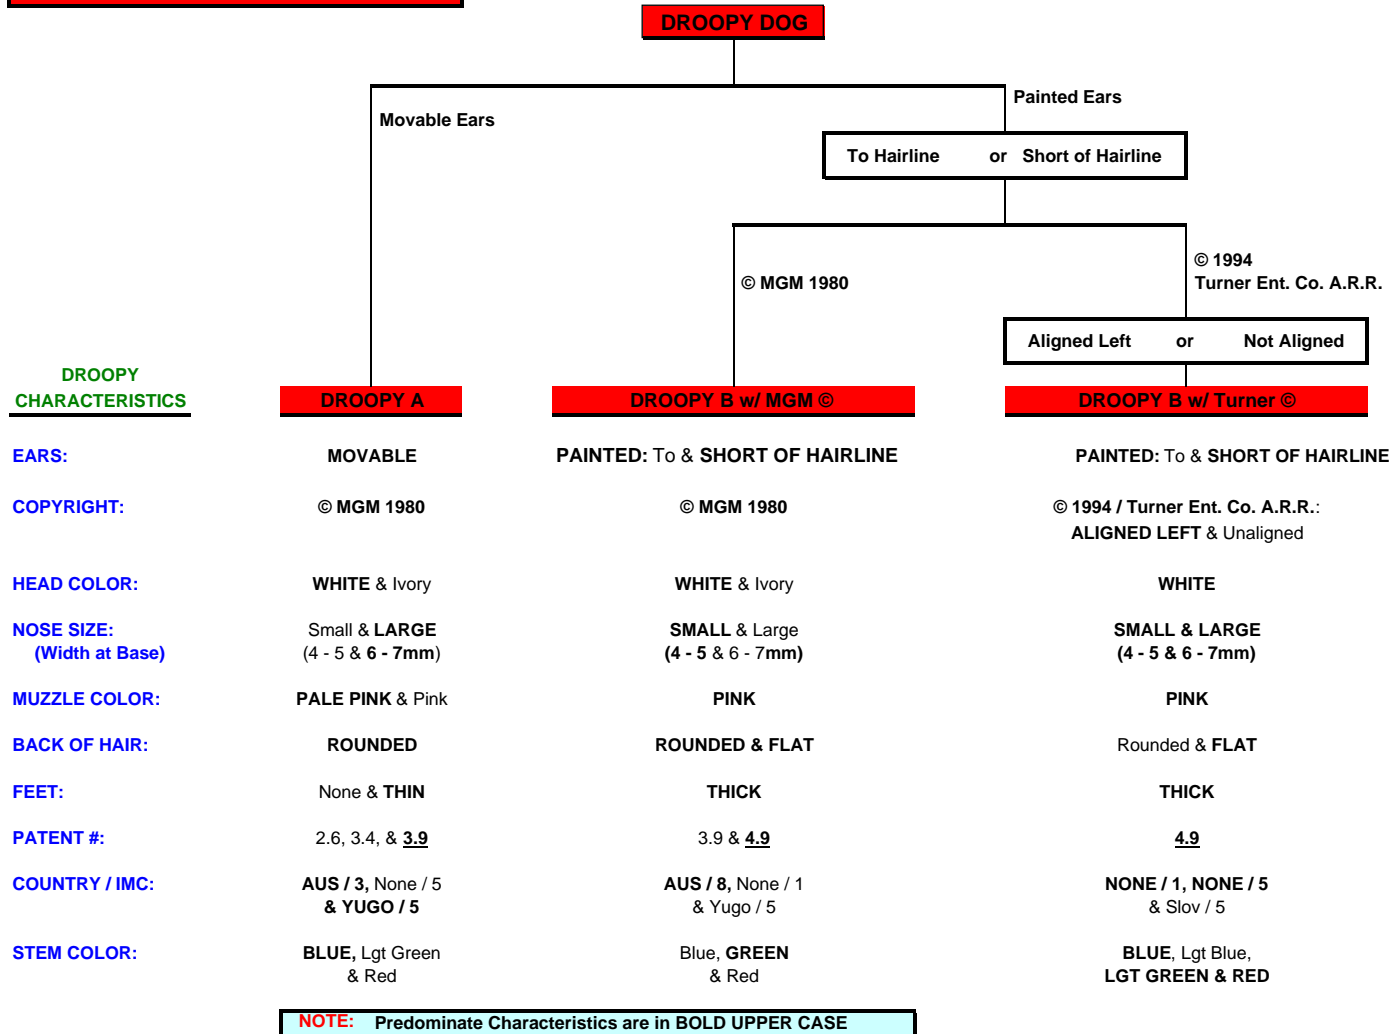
DROOPY DOG

Movable Ears

Painted Ears

To Hairline or Short of Hairline

© MGM 1980

© 1994
Turner Ent. Co. A.R.R.

Aligned Left or Not Aligned

DROOPY CHARACTERISTICS

DROOPY A

DROOPY B w/ MGM ©

DROOPY B w/ Turner ©

| | | | |
|---|---|---|---|
| EARS: | MOVABLE | PAINTED: To & SHORT OF HAIRLINE | PAINTED: To & SHORT OF HAIRLINE |
| COPYRIGHT: | © MGM 1980 | © MGM 1980 | © 1994 / Turner Ent. Co. A.R.R.: ALIGNED LEFT & Unaligned |
| HEAD COLOR: | WHITE & Ivory | WHITE & Ivory | WHITE |
| NOSE SIZE: (Width at Base) | Small & LARGE (4 - 5 & 6 - 7mm) | SMALL & Large (4 - 5 & 6 - 7mm) | SMALL & LARGE (4 - 5 & 6 - 7mm) |
| MUZZLE COLOR: | PALE PINK & Pink | PINK | PINK |
| BACK OF HAIR: | ROUNDED | ROUNDED & FLAT | Rounded & FLAT |
| FEET: | None & THIN | THICK | THICK |
| PATENT #: | 2.6, 3.4, & 3.9 | 3.9 & 4.9 | 4.9 |
| COUNTRY / IMC: | AUS / 3, None / 5 & YUGO / 5 | AUS / 8, None / 1 & Yugo / 5 | NONE / 1, NONE / 5 & Slov / 5 |
| STEM COLOR: | BLUE, Lgt Green & Red | Blue, GREEN & Red | BLUE, Lgt Blue, LGT GREEN & RED |

NOTE: Predominate Characteristics are in BOLD UPPER CASE